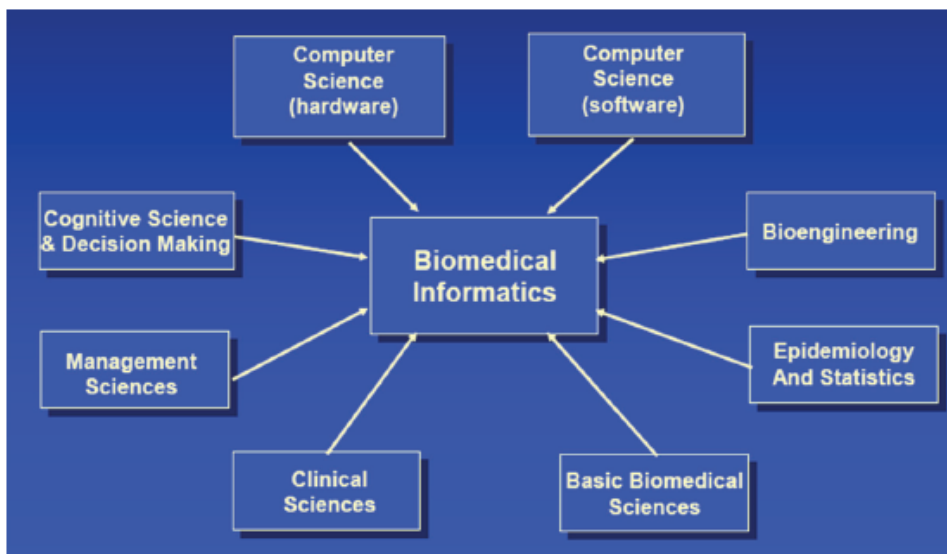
Computer Science (hardware)

Computer Science (software)

Cognitive Science & Decision Making

Biomedical Informatics

Bioengineering

Management Sciences

Epidemiology And Statistics

Clinical Sciences

Basic Biomedical Sciences